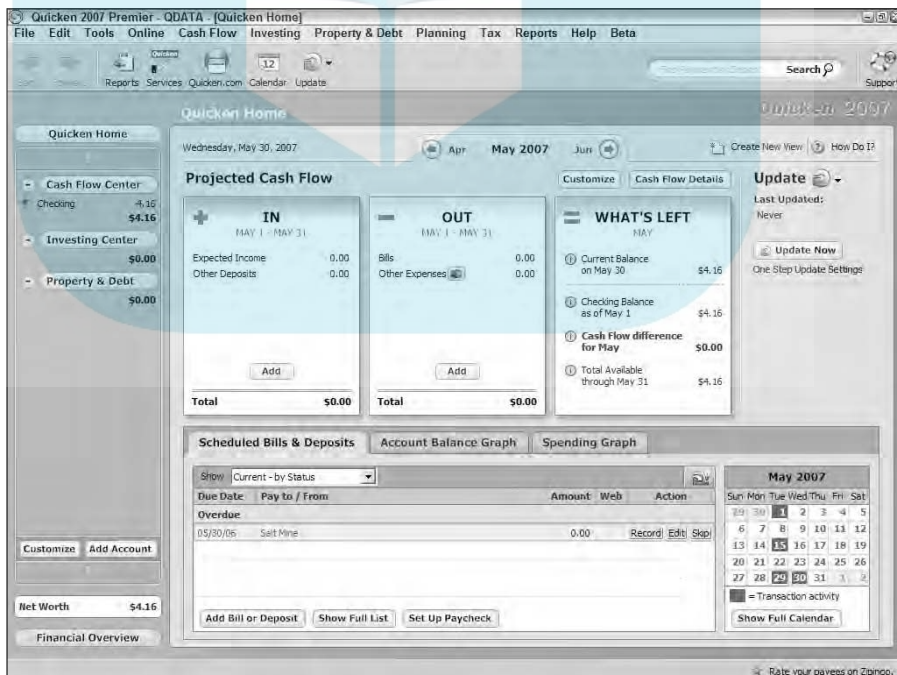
Quicken 2007 Premier - QDATA - [Quicken Home]
File Edit Tools Online Cash Flow Investing Property & Debt Planning Tax Reports Help Beta
Reports Services Quicken.com Calendar Update
Search
Support
Quicken Home
Quicken 2007
Quicken Home
Cash Flow Center
Checking 4.16
$4.16
Investing Center
$0.00
Property & Debt
$0.00
Customize Add Account
Net Worth $4.16
Financial Overview
Wednesday, May 30, 2007
Apr May 2007 Jun
Create New View How Do I?
Projected Cash Flow
Customize Cash Flow Details
IN
MAY 1 - MAY 31
Expected Income 0.00
Other Deposits 0.00
Add
Total $0.00
OUT
MAY 1 - MAY 31
Bills 0.00
Other Expenses 0.00
Add
Total $0.00
WHAT'S LEFT
MAY
Current Balance on May 30 $4.16
Checking Balance as of May 1 $4.16
Cash Flow difference for May $0.00
Total Available through May 31 $4.16
Update
Last Updated:
Never
Update Now
One Step Update Settings
Scheduled Bills & Deposits
Account Balance Graph
Spending Graph
Show Current - by Status
| Due Date | Pay to / From | Amount | Web | Action |
|---|---|---|---|---|
| Overdue | | | | |
| 05/30/06 | Salt Mine | 0.00 | | Record Edit Skip |
Add Bill or Deposit Show Full List Set Up Paycheck
May 2007
| Sun | Mon | Tue | Wed | Thu | Fri | Sat |
|---|---|---|---|---|---|---|
| 29 | 30 | 1 | 2 | 3 | 4 | 5 |
| 6 | 7 | 8 | 9 | 10 | 11 | 12 |
| 13 | 14 | 15 | 16 | 17 | 18 | 19 |
| 20 | 21 | 22 | 23 | 24 | 25 | 26 |
| 27 | 28 | 29 | 30 | 31 | 1 | 2 |
= Transaction activity
Show Full Calendar
Rate your payees on Zipingo.